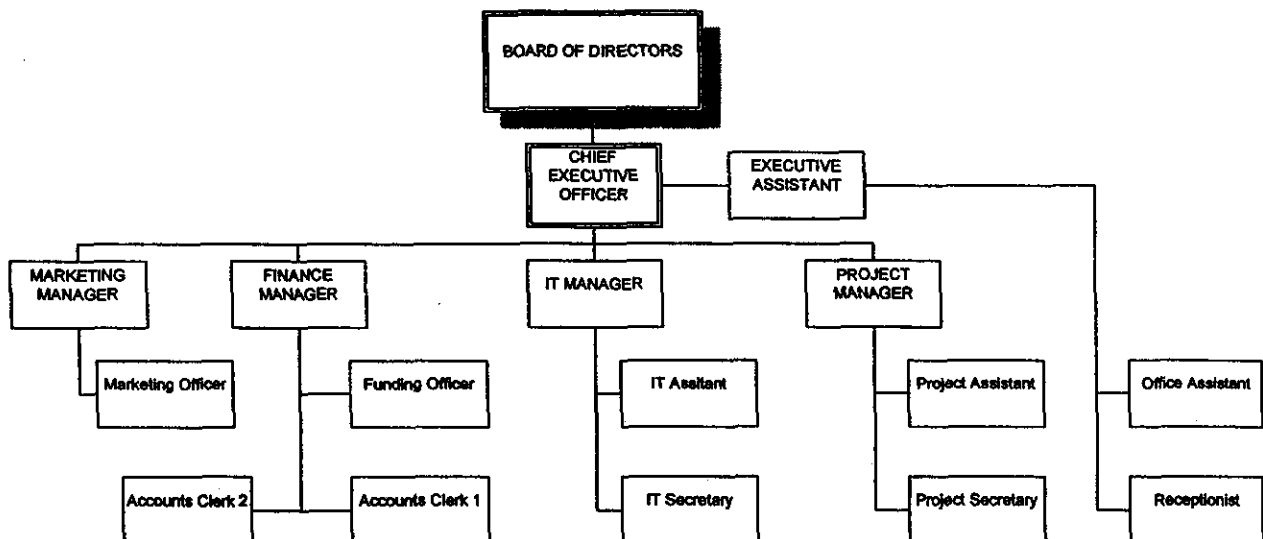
BOARD OF DIRECTORS

CHIEF EXECUTIVE OFFICER

EXECUTIVE ASSISTANT

MARKETING MANAGER

FINANCE MANAGER

IT MANAGER

PROJECT MANAGER

Marketing Officer

Funding Officer

IT Assitant

Project Assistant

Office Assistant

Accounts Clerk 2

Accounts Clerk 1

IT Secretary

Project Secretary

Receptionist